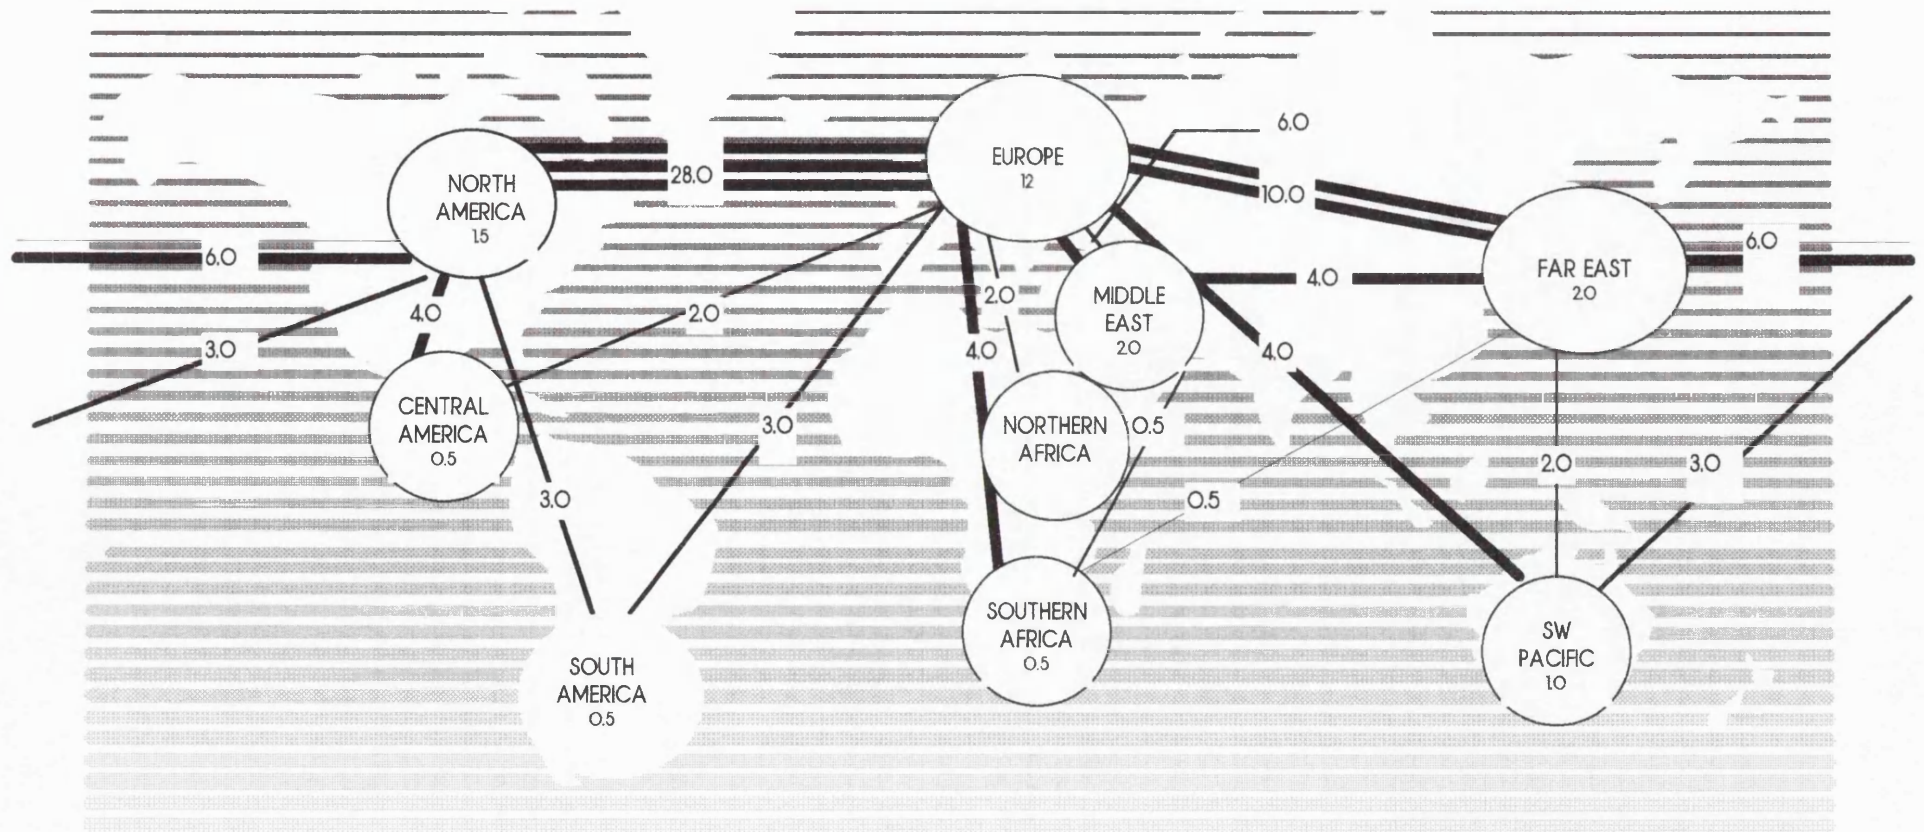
NORTH AMERICA
15

28.0

EUROPE
12

6.0

10.0

6.0

FAR EAST
2.0

6.0

4.0

3.0

2.0

CENTRAL AMERICA
0.5

2.0

MIDDLE EAST
2.0

4.0

4.0

4.0

3.0

NORTHERN AFRICA

0.5

3.0

0.5

2.0

3.0

SOUTHERN AFRICA
0.5

SW PACIFIC
1.0

SOUTH AMERICA
0.5